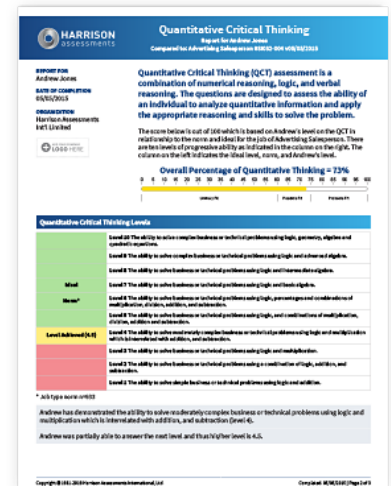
HARRISON ASSESSMENTS

Quantitative Critical Thinking

Report for Andrew Jones

Compared to: Advertising Salesperson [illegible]

REPORT FOR
Andrew Jones

DATE OF COMPLETION
03/05/2015

ORGANIZATION
Harrison Assessments Int'l Limited

YOUR LOGO HERE

Quantitative Critical Thinking (QCT) assessment is a combination of numerical reasoning, logic, and verbal reasoning. The questions are designed to assess the ability of an individual to analyze quantitative information and apply the appropriate reasoning and skills to solve the problem.

The score below is out of 100 which is based on Andrew's level on the QCT in relationship to the norm and ideal for the job of Advertising Salesperson. There are ten levels of progressive ability as indicated in the column on the right. The column on the left indicates the ideal level, norm, and Andrew's level.

Overall Percentage of Quantitative Thinking = 73%

Quantitative Critical Thinking Levels

| | |
|---|---|
| | Level 10 The ability to solve complex business or technical problems using logic, geometry, algebra and quadratic equations. |
| | Level 9 The ability to solve complex business or technical problems using logic and advanced algebra. |
| Ideal | Level 8 The ability to solve business or technical problems using logic and intermediate algebra. |
| | Level 7 The ability to solve business or technical problems using logic and basic algebra. |
| Norm* | Level 6 The ability to solve business or technical problems using logic, percentages and combinations of multiplication, division, addition, and subtraction. |
| | Level 5 The ability to solve business or technical problems using logic, and combinations of multiplication, division, addition and subtraction. |
| Level Achieved (4.5) | Level 4 The ability to solve moderately complex business or technical problems using logic and multiplication which is interrelated with addition, and subtraction. |
| | Level 3 The ability to solve business or technical problems using logic and multiplication. |
| | Level 2 The ability to solve business or technical problems using a combination of logic, addition, and subtraction. |
| | Level 1 The ability to solve simple business or technical problems using logic and addition. |

* Job type norm n=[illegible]

Andrew has demonstrated the ability to solve moderately complex business or technical problems using logic and multiplication which is interrelated with addition, and subtraction (level 4).

Andrew was partially able to answer the next level and thus his/her level is 4.5.

Copyright © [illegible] Harrison Assessments International, Ltd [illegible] Page 1 of 1